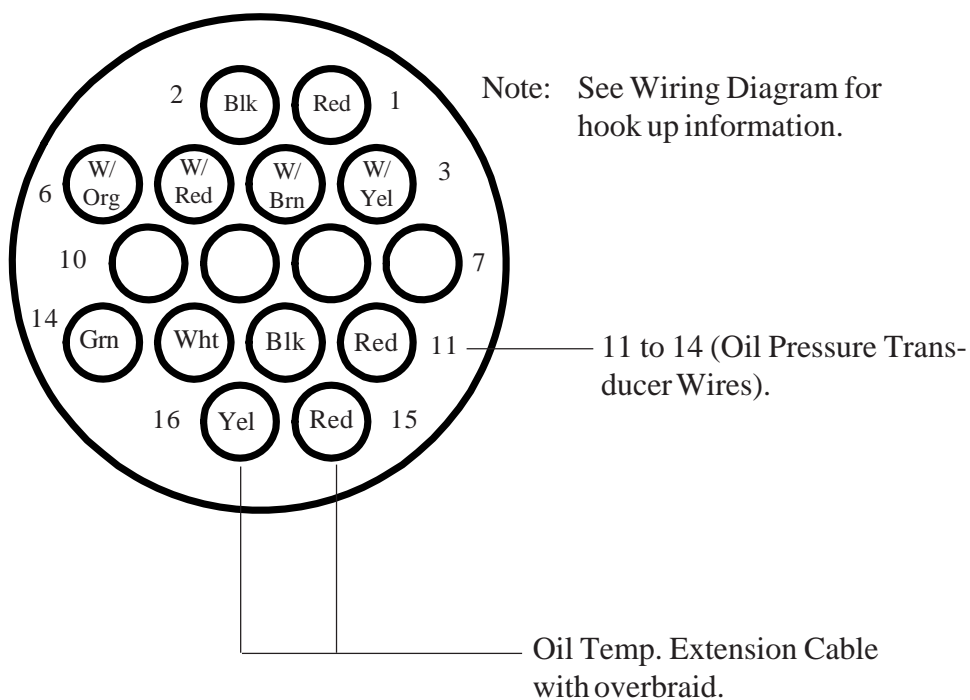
2 Blk Red 1

Note: See Wiring Diagram for hook up information.

6 W/ Org W/ Red W/ Brn W/ Yel 3

10 7

14 Grn Wht Blk Red 11

11 to 14 (Oil Pressure Transducer Wires).

16 Yel Red 15

Oil Temp. Extension Cable with overbraid.